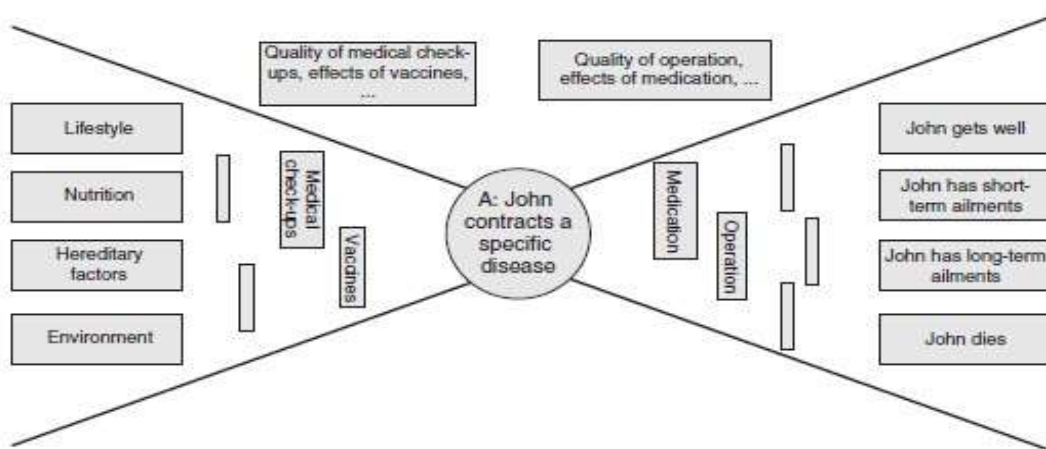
Quality of medical checkups, effects of vaccines, ...

Quality of operation, effects of medication, ...

Lifestyle

Nutrition

Hereditary factors

Environment

Medical checkups

Vaccines

A: John contracts a specific disease

Medication

Operation

John gets well

John has shortterm ailments

John has long-term ailments

John dies